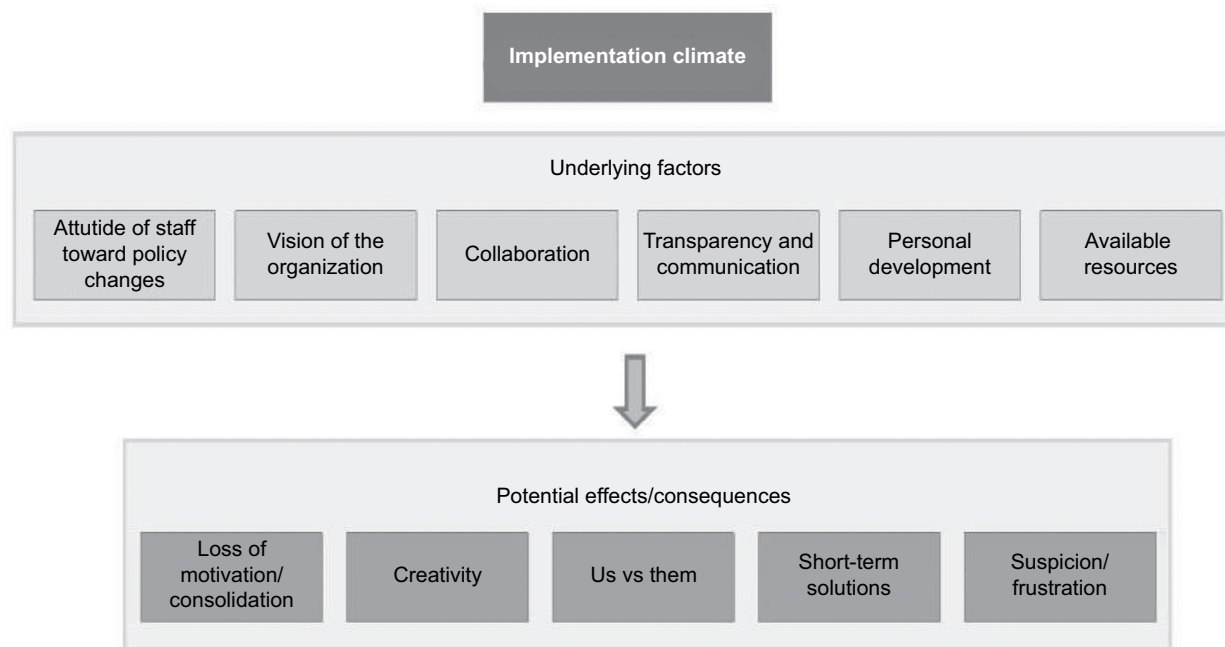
Implementation climate

Underlying factors

Attutide of staff toward policy changes

Vision of the organization

Collaboration

Transparency and communication

Personal development

Available resources

Potential effects/consequences

Loss of motivation/ consolidation

Creativity

Us vs them

Short-term solutions

Suspicion/ frustration